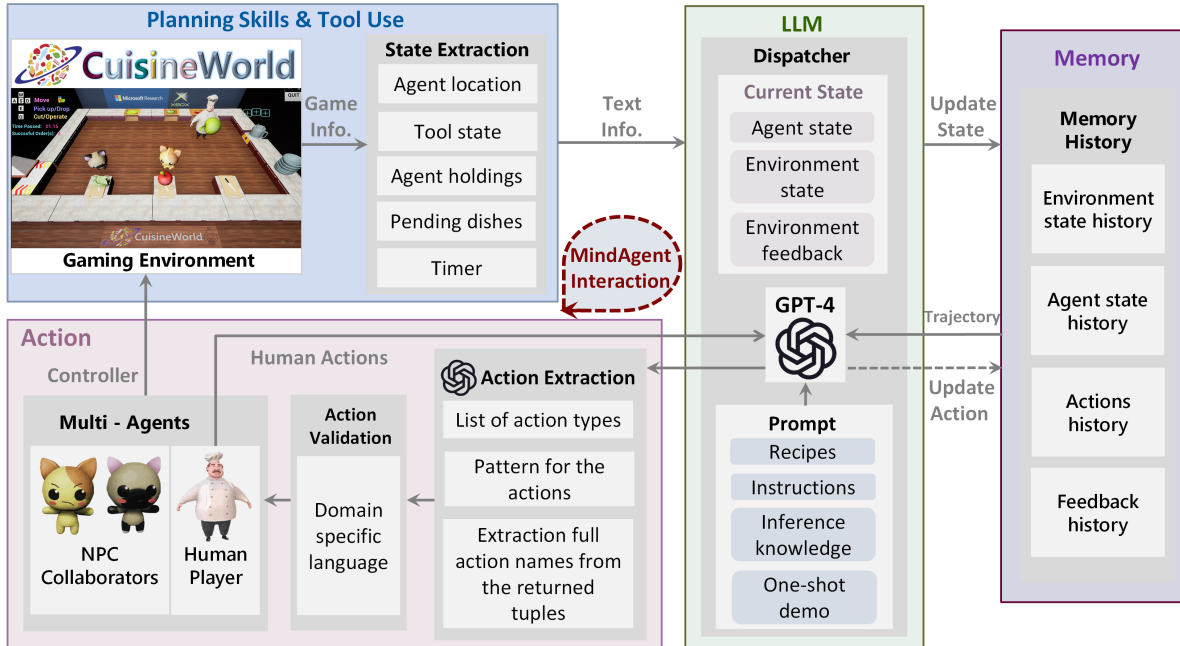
Planning Skills & Tool Use

CuisineWorld

Move
Pick up/Drop
Cut/Operate
Time Passed:
Successful Order(s):

Microsoft Research

CuisineWorld

Gaming Environment

Game Info.

State Extraction

Agent location

Tool state

Agent holdings

Pending dishes

Timer

Text Info.

LLM

Dispatcher

Current State

Agent state

Environment state

Environment feedback

GPT-4

Prompt

Recipes

Instructions

Inference knowledge

One-shot demo

Update State

Memory

Memory History

Environment state history

Agent state history

Actions history

Feedback history

Trajectory

Update Action

MindAgent Interaction

Action

Controller

Human Actions

Multi - Agents

NPC Collaborators

Human Player

Action Validation

Domain specific language

Action Extraction

List of action types

Pattern for the actions

Extraction full action names from the returned tuples